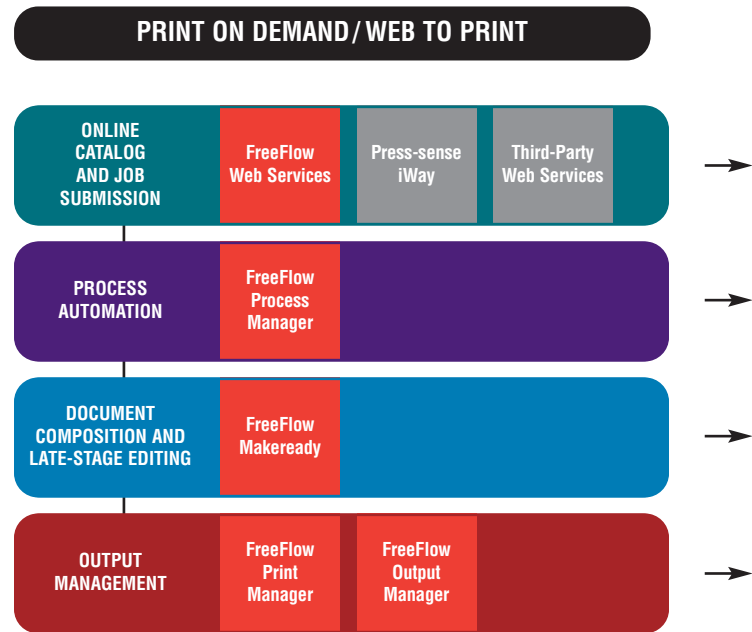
PRINT ON DEMAND/ WEB TO PRINT

ONLINE CATALOG AND JOB SUBMISSION

FreeFlow Web Services

Press-sense iWay

Third-Party Web Services

PROCESS AUTOMATION

FreeFlow Process Manager

DOCUMENT COMPOSITION AND LATE-STAGE EDITING

FreeFlow Makeready

OUTPUT MANAGEMENT

FreeFlow Print Manager

FreeFlow Output Manager